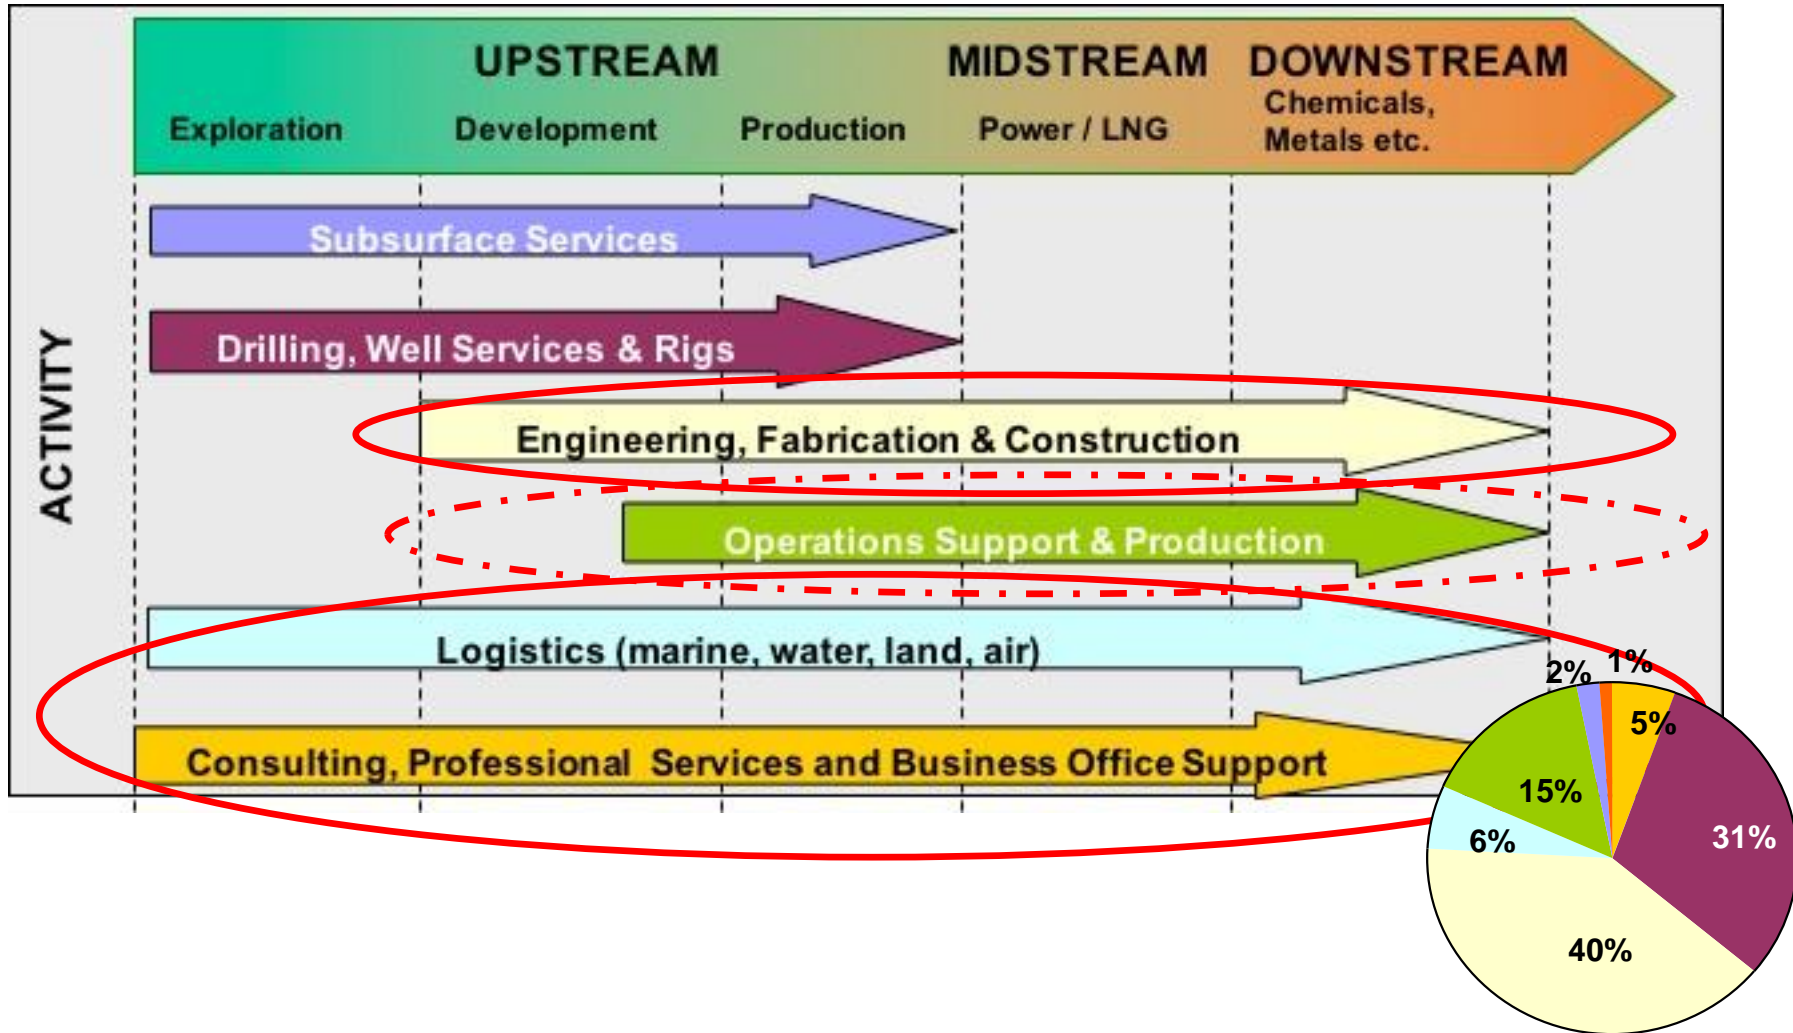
UPSTREAM MIDSTREAM DOWNSTREAM

Exploration Development Production Power / LNG Chemicals, Metals etc.

ACTIVITY

Subsurface Services

Drilling, Well Services & Rigs

Engineering, Fabrication & Construction

Operations Support & Production

Logistics (marine, water, land, air)

Consulting, Professional Services and Business Office Support

2% 1% 5% 15% 31% 6% 40%